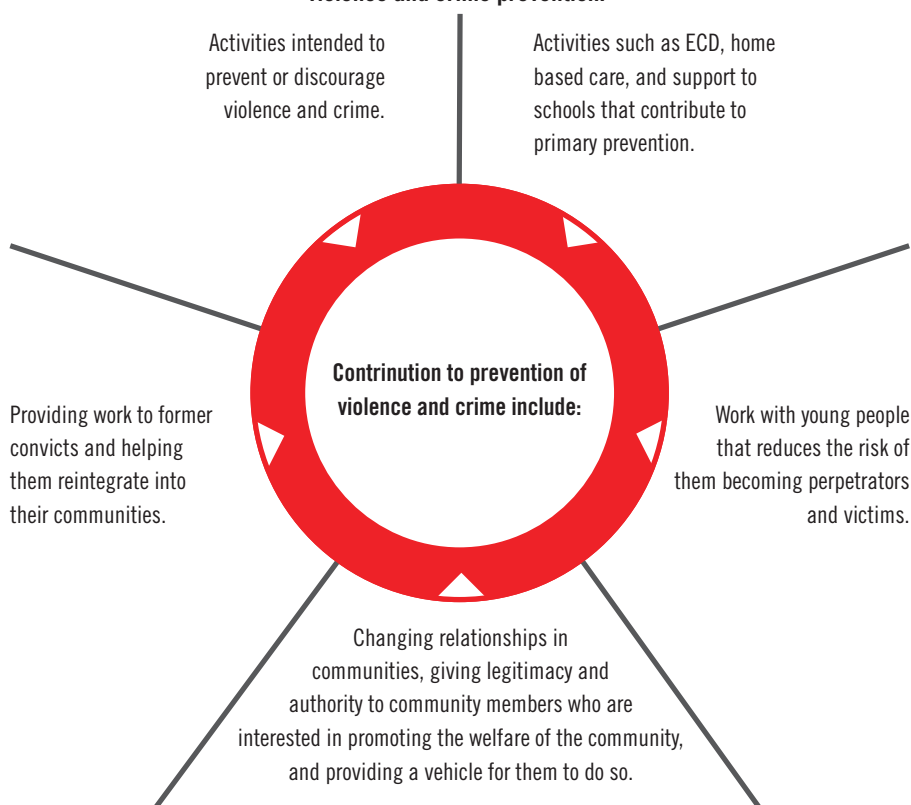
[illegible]

Activities intended to prevent or discourage violence and crime.

Activities such as ECD, home based care, and support to schools that contribute to primary prevention.

Contrinution to prevention of violence and crime include:

Providing work to former convicts and helping them reintegrate into their communities.

Work with young people that reduces the risk of them becoming perpetrators and victims.

Changing relationships in communities, giving legitimacy and authority to community members who are interested in promoting the welfare of the community, and providing a vehicle for them to do so.